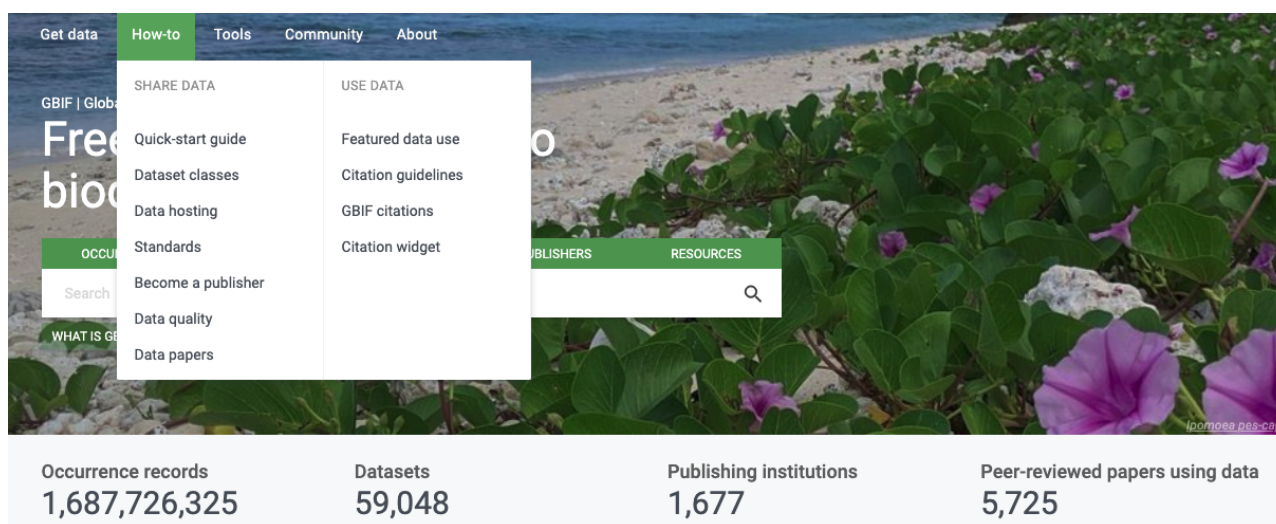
Get data How-to Tools Community About

SHARE DATA

Quick-start guide
Dataset classes
Data hosting
Standards
Become a publisher
Data quality
Data papers

USE DATA

Featured data use
Citation guidelines
GBIF citations
Citation widget

GBIF | Globa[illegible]

Free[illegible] o
bio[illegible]

OCCU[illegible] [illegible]BLISHERS RESOURCES

Search

WHAT IS GE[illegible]

Ipomoea pes-ca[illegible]

Occurrence records
1,687,726,325

Datasets
59,048

Publishing institutions
1,677

Peer-reviewed papers using data
5,725